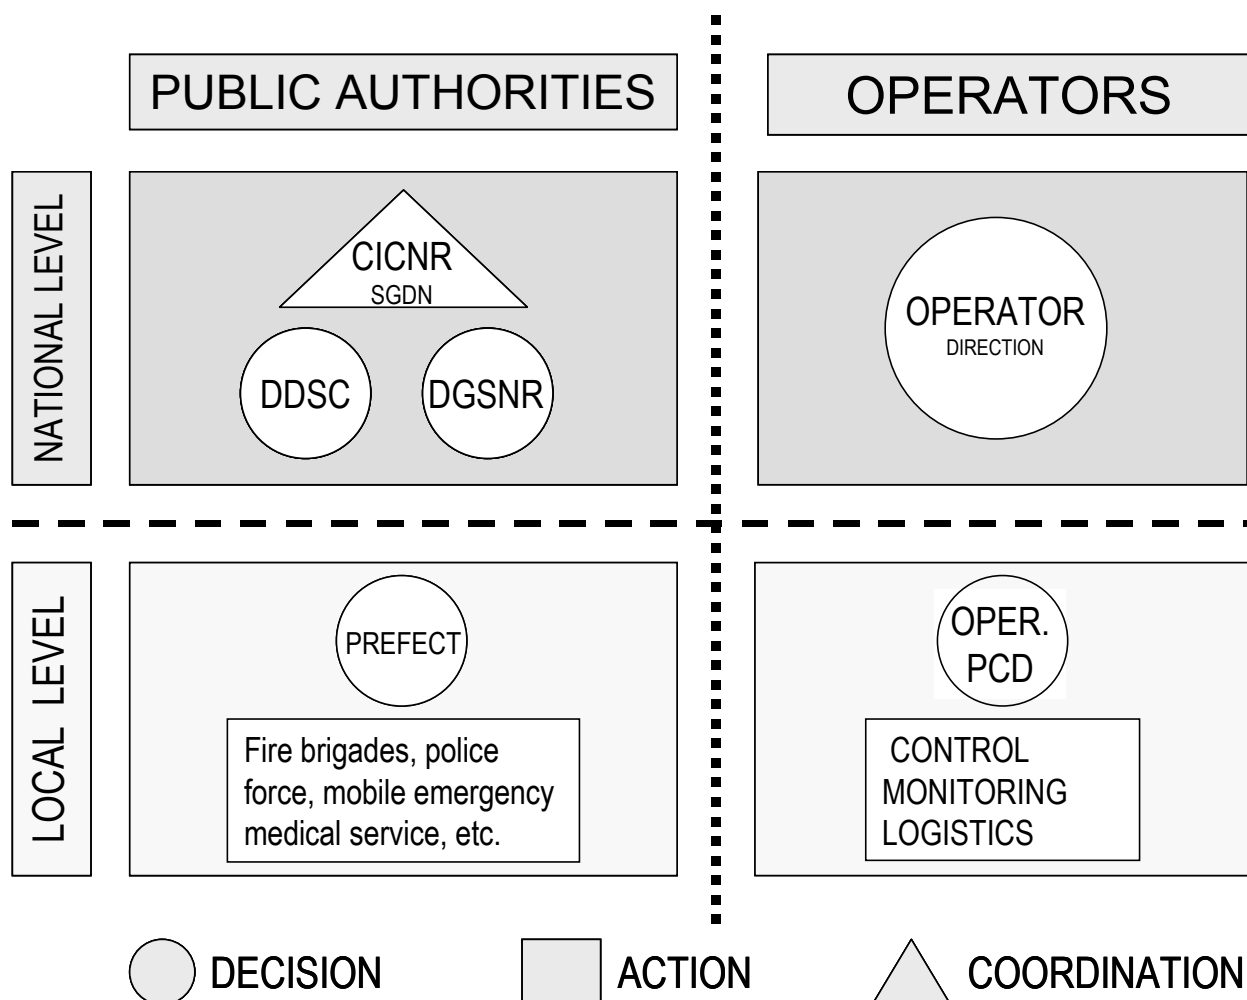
PUBLIC AUTHORITIES

OPERATORS

NATIONAL LEVEL

CICNR
SGDN

DDSC

DGSNR

OPERATOR
DIRECTION

LOCAL LEVEL

PREFECT

Fire brigades, police force, mobile emergency medical service, etc.

OPER.
PCD

CONTROL
MONITORING
LOGISTICS

DECISION

ACTION

COORDINATION